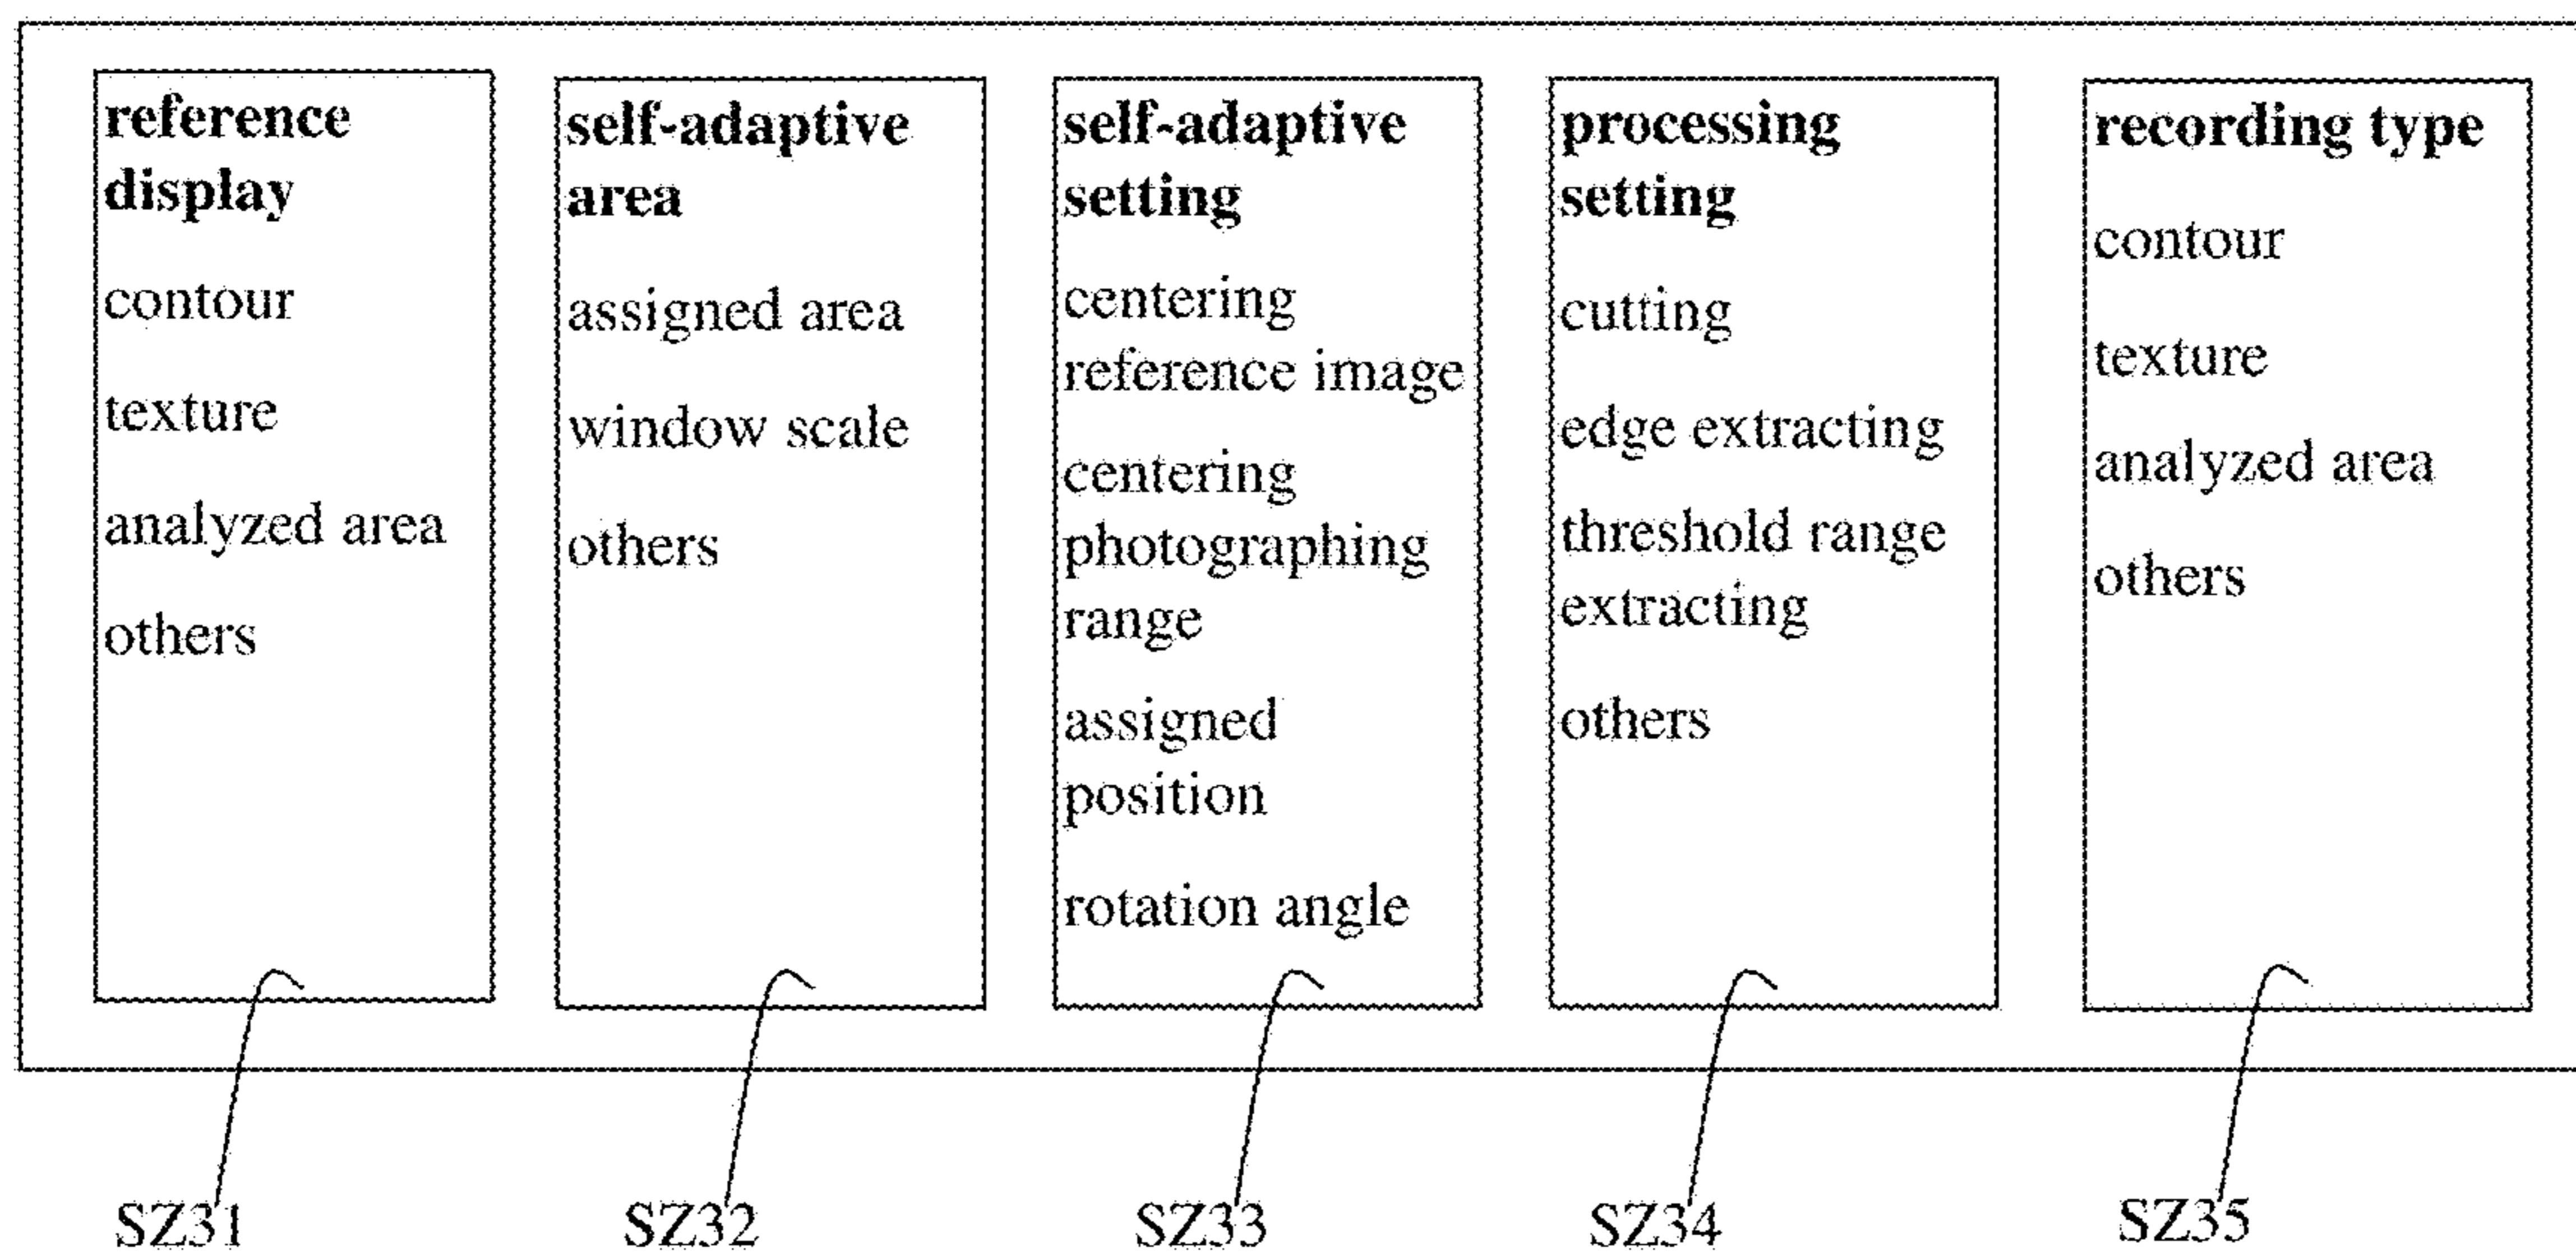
reference display

contour

texture

analyzed area

others

self-adaptive area

assigned area

window scale

others

self-adaptive setting

centering reference image

centering photographing range

assigned position

rotation angle

processing setting

cutting

edge extracting

threshold range extracting

others

recording type

contour

texture

analyzed area

others

SZ31

SZ32

SZ33

SZ34

SZ35